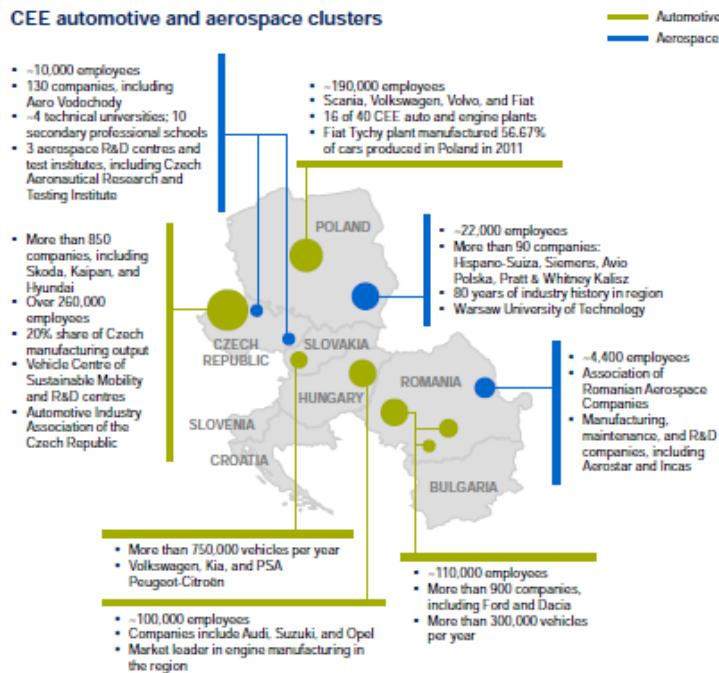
CEE automotive and aerospace clusters

Automotive
Aerospace

- ~10,000 employees
- 130 companies, including Aero Vodochody
- ~4 technical universities; 10 secondary professional schools
- 3 aerospace R&D centres and test institutes, including Czech Aeronautical Research and Testing Institute

- ~190,000 employees
- Scania, Volkswagen, Volvo, and Fiat
- 16 of 40 CEE auto and engine plants
- Fiat Tychy plant manufactured 56.67% of cars produced in Poland in 2011

- More than 850 companies, including Skoda, Kaipan, and Hyundai
- Over 260,000 employees
- 20% share of Czech manufacturing output
- Vehicle Centre of Sustainable Mobility and R&D centres
- Automotive Industry Association of the Czech Republic

- ~22,000 employees
- More than 90 companies: Hispano-Suiza, Siemens, Avio Polska, Pratt & Whitney Kalisz
- 80 years of industry history in region
- Warsaw University of Technology

POLAND
CZECH REPUBLIC
SLOVAKIA
HUNGARY
ROMANIA
SLOVENIA
CROATIA
BULGARIA

- ~4,400 employees
- Association of Romanian Aerospace Companies
- Manufacturing, maintenance, and R&D companies, including Aerostar and Incas

- More than 750,000 vehicles per year
- Volkswagen, Kia, and PSA Peugeot-Citroën

- ~110,000 employees
- More than 900 companies, including Ford and Dacia
- More than 300,000 vehicles per year

- ~100,000 employees
- Companies include Audi, Suzuki, and Opel
- Market leader in engine manufacturing in the region